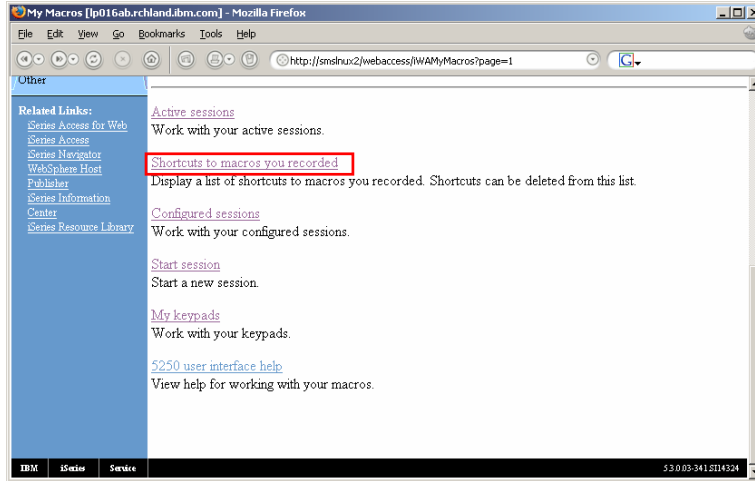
My Macros [lp016ab.rchland.ibm.com] - Mozilla Firefox

File Edit View Go Bookmarks Tools Help

http://smslnux2/webaccess/iWAMyMacros?page=1

Other

Related Links:
iSeries Access for Web
iSeries Access
iSeries Navigator
WebSphere Host Publisher
iSeries Information Center
iSeries Resource Library

Active sessions
Work with your active sessions.

Shortcuts to macros you recorded
Display a list of shortcuts to macros you recorded. Shortcuts can be deleted from this list.

Configured sessions
Work with your configured sessions.

Start session
Start a new session.

My keypads
Work with your keypads.

5250 user interface help
View help for working with your macros.

IBM iSeries Service

5.3.0.03-341.SI14324